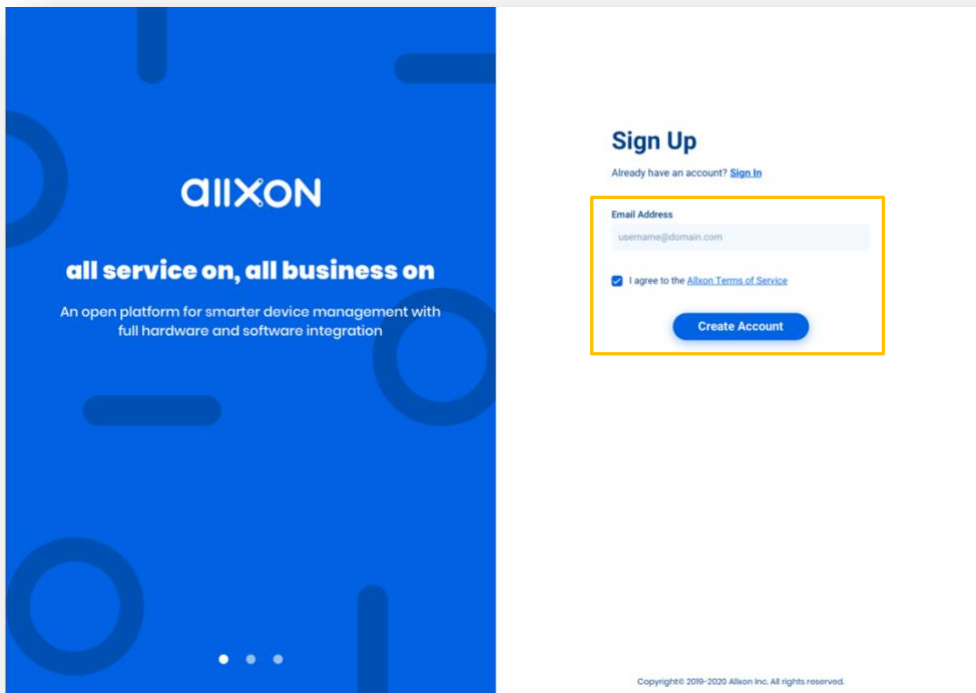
allxon

all service on, all business on

An open platform for smarter device management with full hardware and software integration

Sign Up

Already have an account? Sign In

Email Address

username@domain.com

I agree to the Allxon Terms of Service

Create Account

Copyright© 2019-2020 Allxon Inc. All rights reserved.